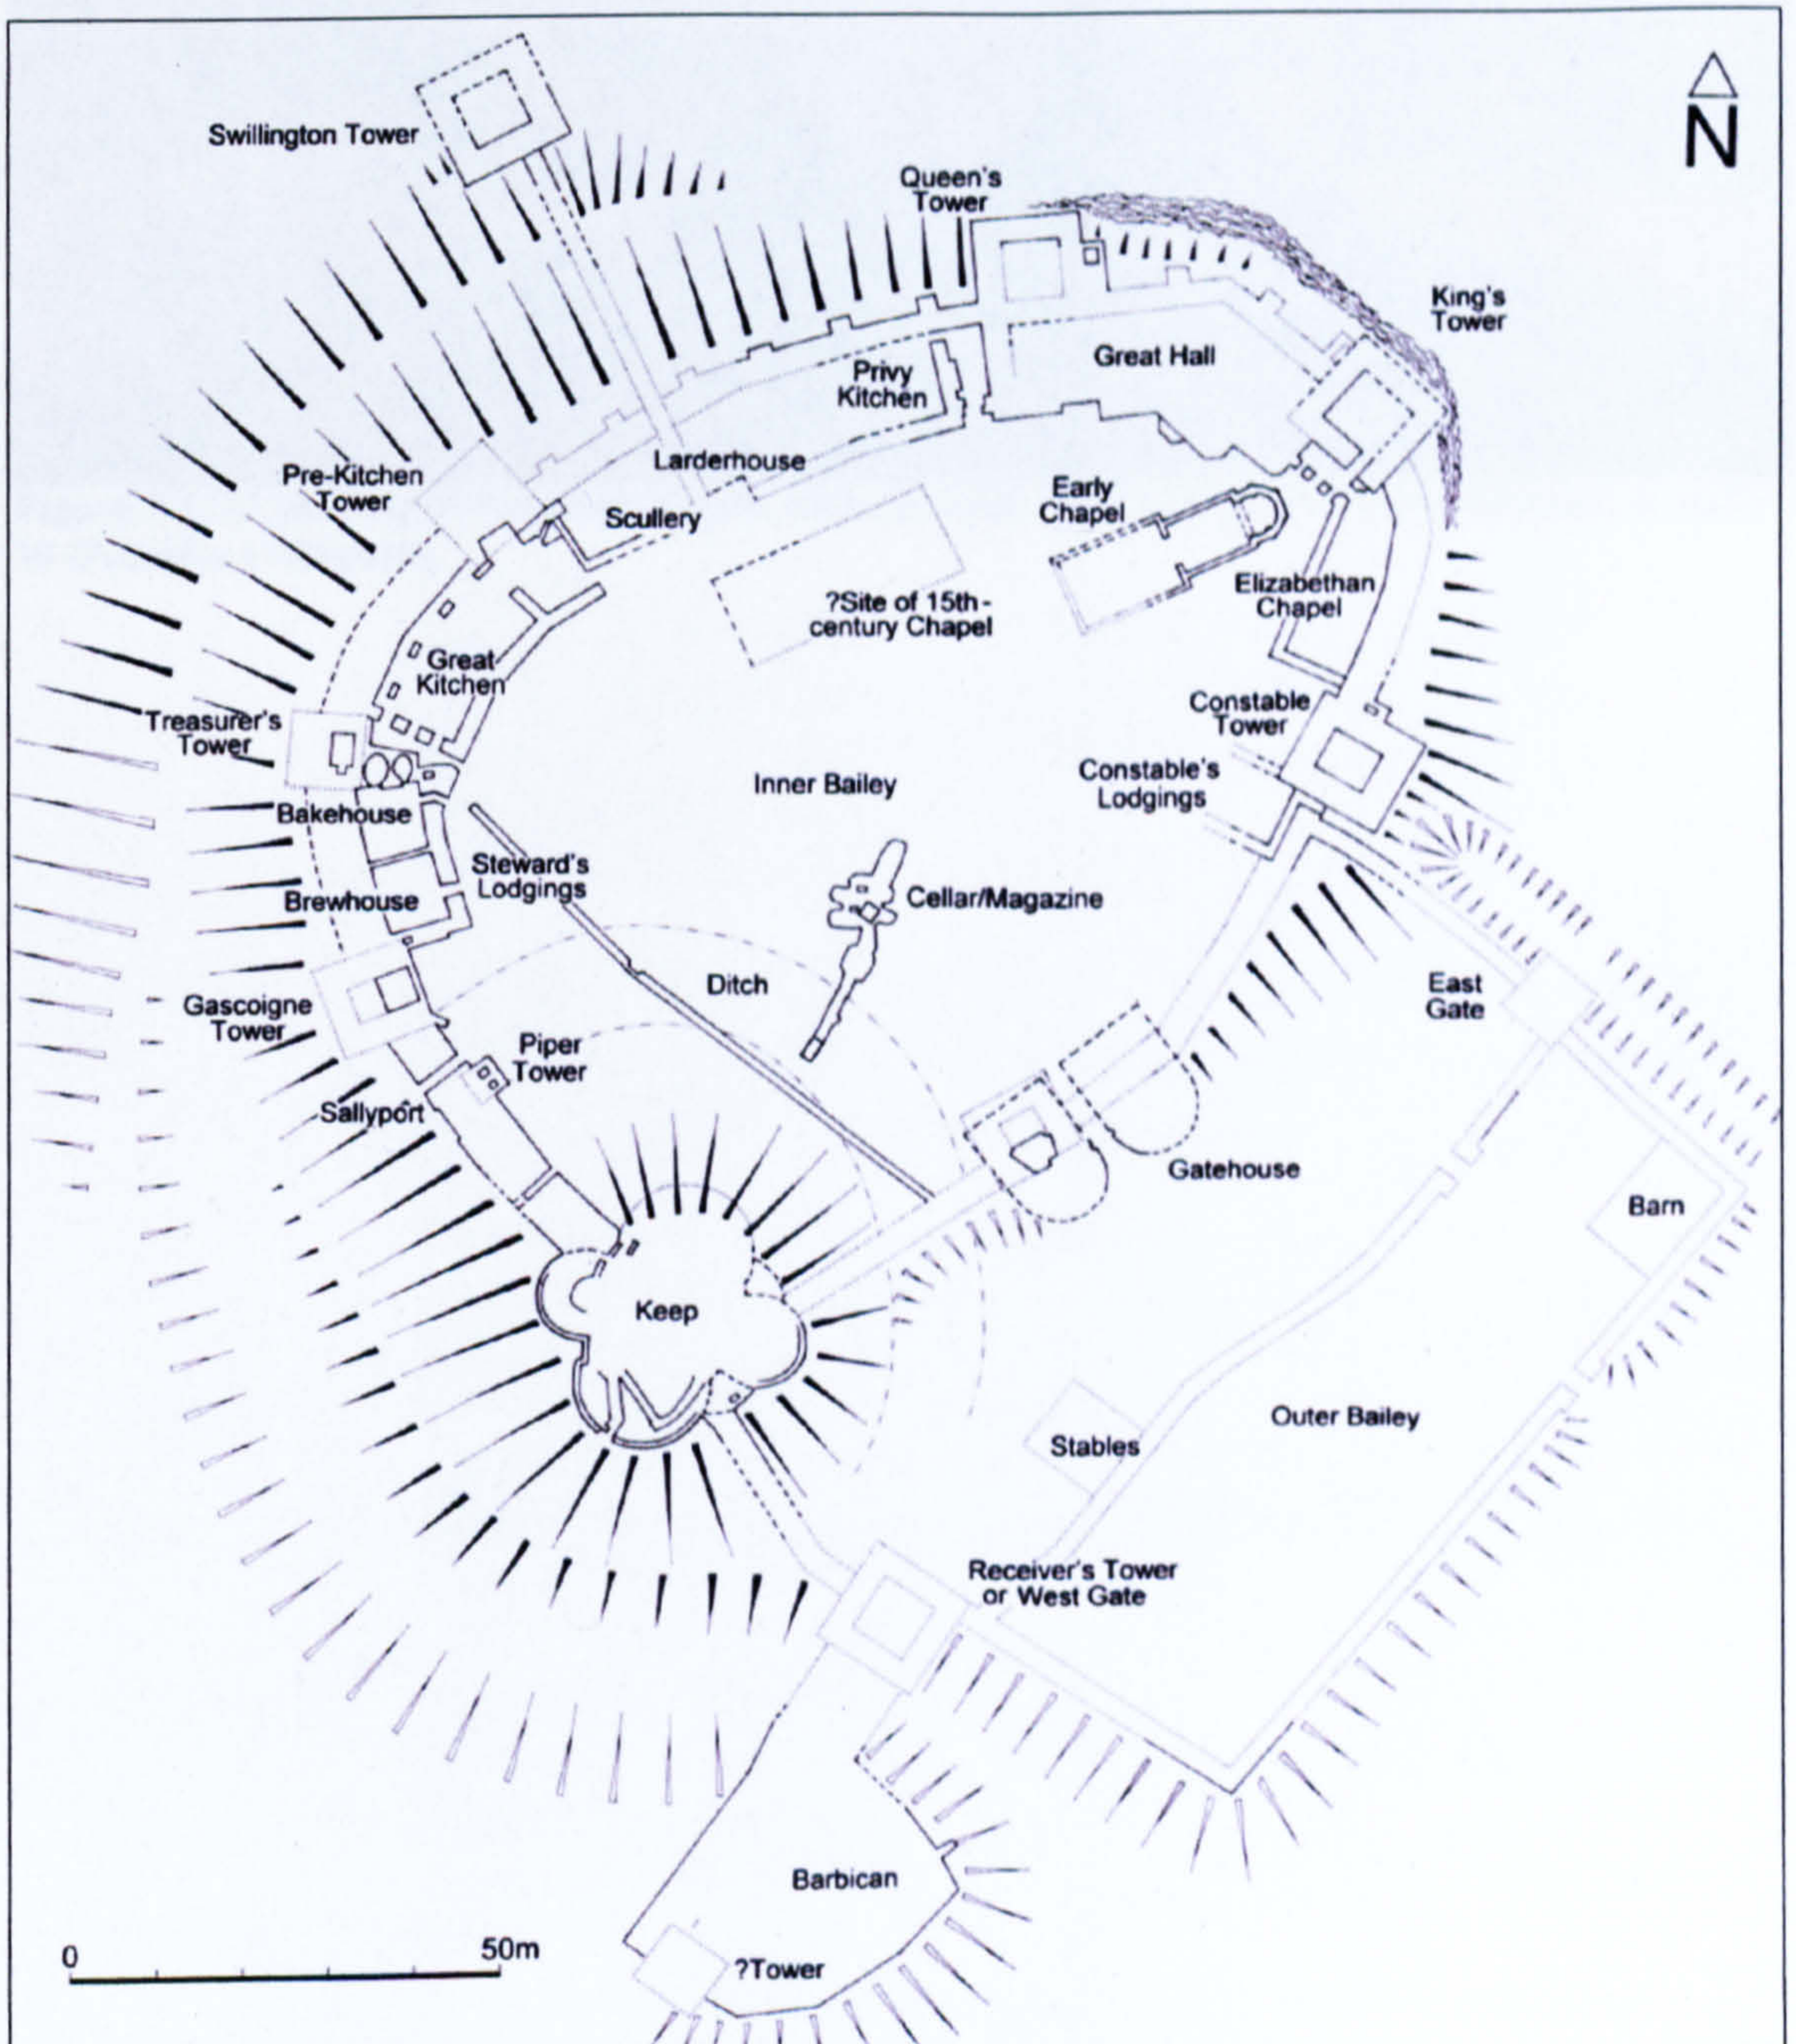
N

Swillington Tower

Queen's Tower

King's Tower

Great Hall

Privy Kitchen

Larderhouse

Pre-Kitchen Tower

Scullery

Early Chapel

Elizabethan Chapel

?Site of 15th-century Chapel

Great Kitchen

Treasurer's Tower

Constable Tower

Constable's Lodgings

Inner Bailey

Bakehouse

Steward's Lodgings

Brewhouse

Cellar/Magazine

Ditch

East Gate

Gascoigne Tower

Piper Tower

Sallyport

Gatehouse

Barn

Keep

Outer Bailey

Stables

Receiver's Tower or West Gate

Barbican

0

50m

?Tower